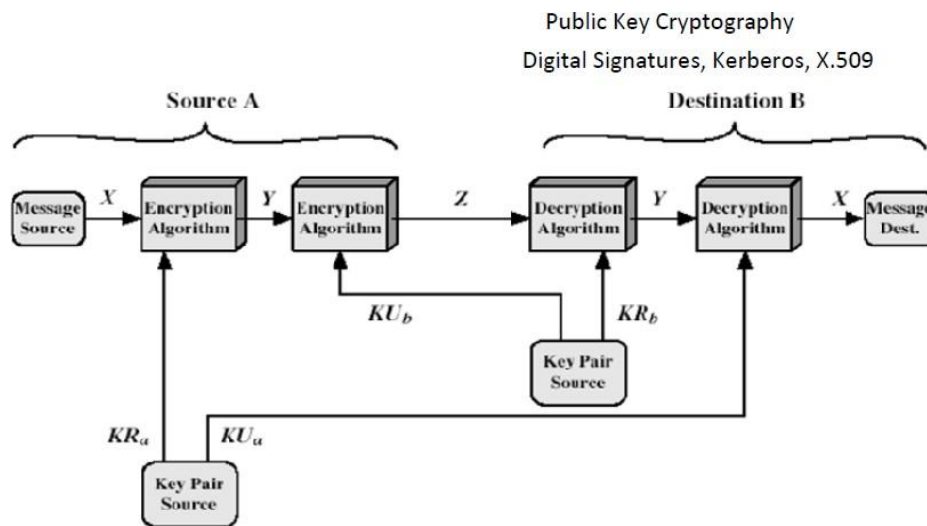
Public Key Cryptography

Digital Signatures, Kerberos, X.509

Source A

Destination B

Message Source

$X$

Encryption Algorithm

$Y$

Encryption Algorithm

$Z$

Decryption Algorithm

$Y$

Decryption Algorithm

$X$

Message Dest.

$KU_b$

$KR_b$

Key Pair Source

$KR_a$

$KU_a$

Key Pair Source